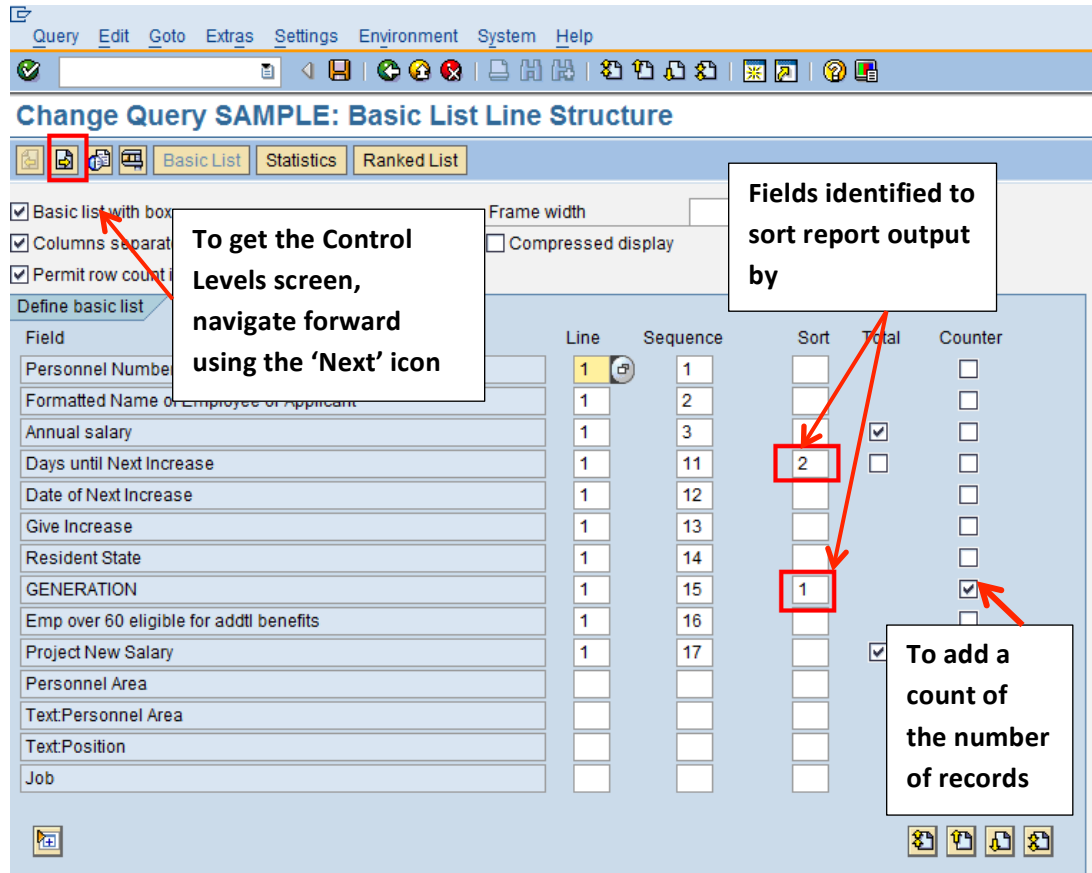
Query Edit Goto Extras Settings Environment System Help

Change Query SAMPLE: Basic List Line Structure

Basic List Statistics Ranked List

Basic list with box

Frame width

Columns separat

Compressed display

Permit row count i

To get the Control Levels screen, navigate forward using the 'Next' icon

Fields identified to sort report output by

Define basic list

| Field | Line | Sequence | Sort | Total | Counter |
|---|---|---|---|---|---|
| Personnel Number | 1 | 1 | | | |
| Formatted Name of Employee or Applicant | 1 | 2 | | | |
| Annual salary | 1 | 3 | | ☑ | |
| Days until Next Increase | 1 | 11 | 2 | | |
| Date of Next Increase | 1 | 12 | | | |
| Give Increase | 1 | 13 | | | |
| Resident State | 1 | 14 | | | |
| GENERATION | 1 | 15 | 1 | | ☑ |
| Emp over 60 eligible for addtl benefits | 1 | 16 | | | |
| Project New Salary | 1 | 17 | | ☑ | |
| Personnel Area | | | | | |
| Text:Personnel Area | | | | | |
| Text:Position | | | | | |
| Job | | | | | |

To add a count of the number of records